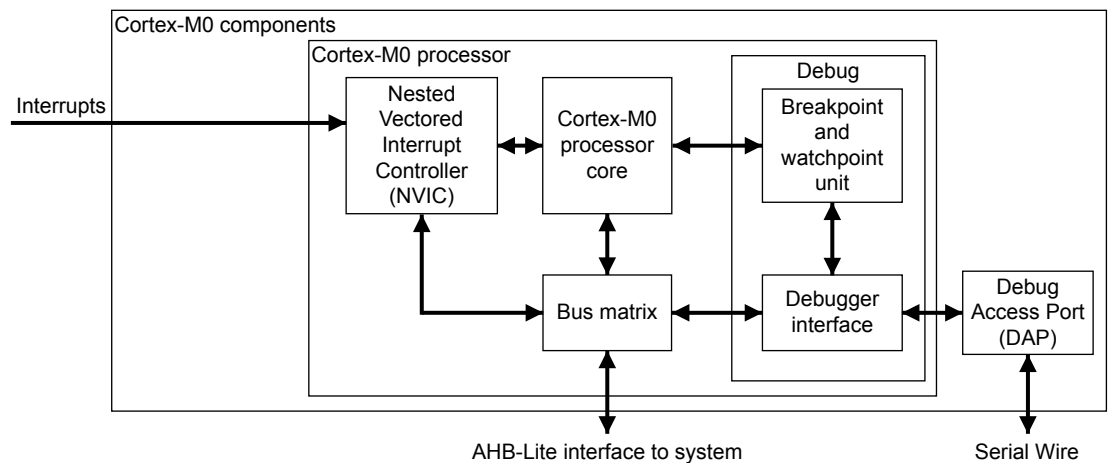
Cortex-M0 components

Cortex-M0 processor

Debug

Interrupts

Nested Vectored Interrupt Controller (NVIC)

Cortex-M0 processor core

Breakpoint and watchpoint unit

Bus matrix

Debugger interface

Debug Access Port (DAP)

AHB-Lite interface to system

Serial Wire